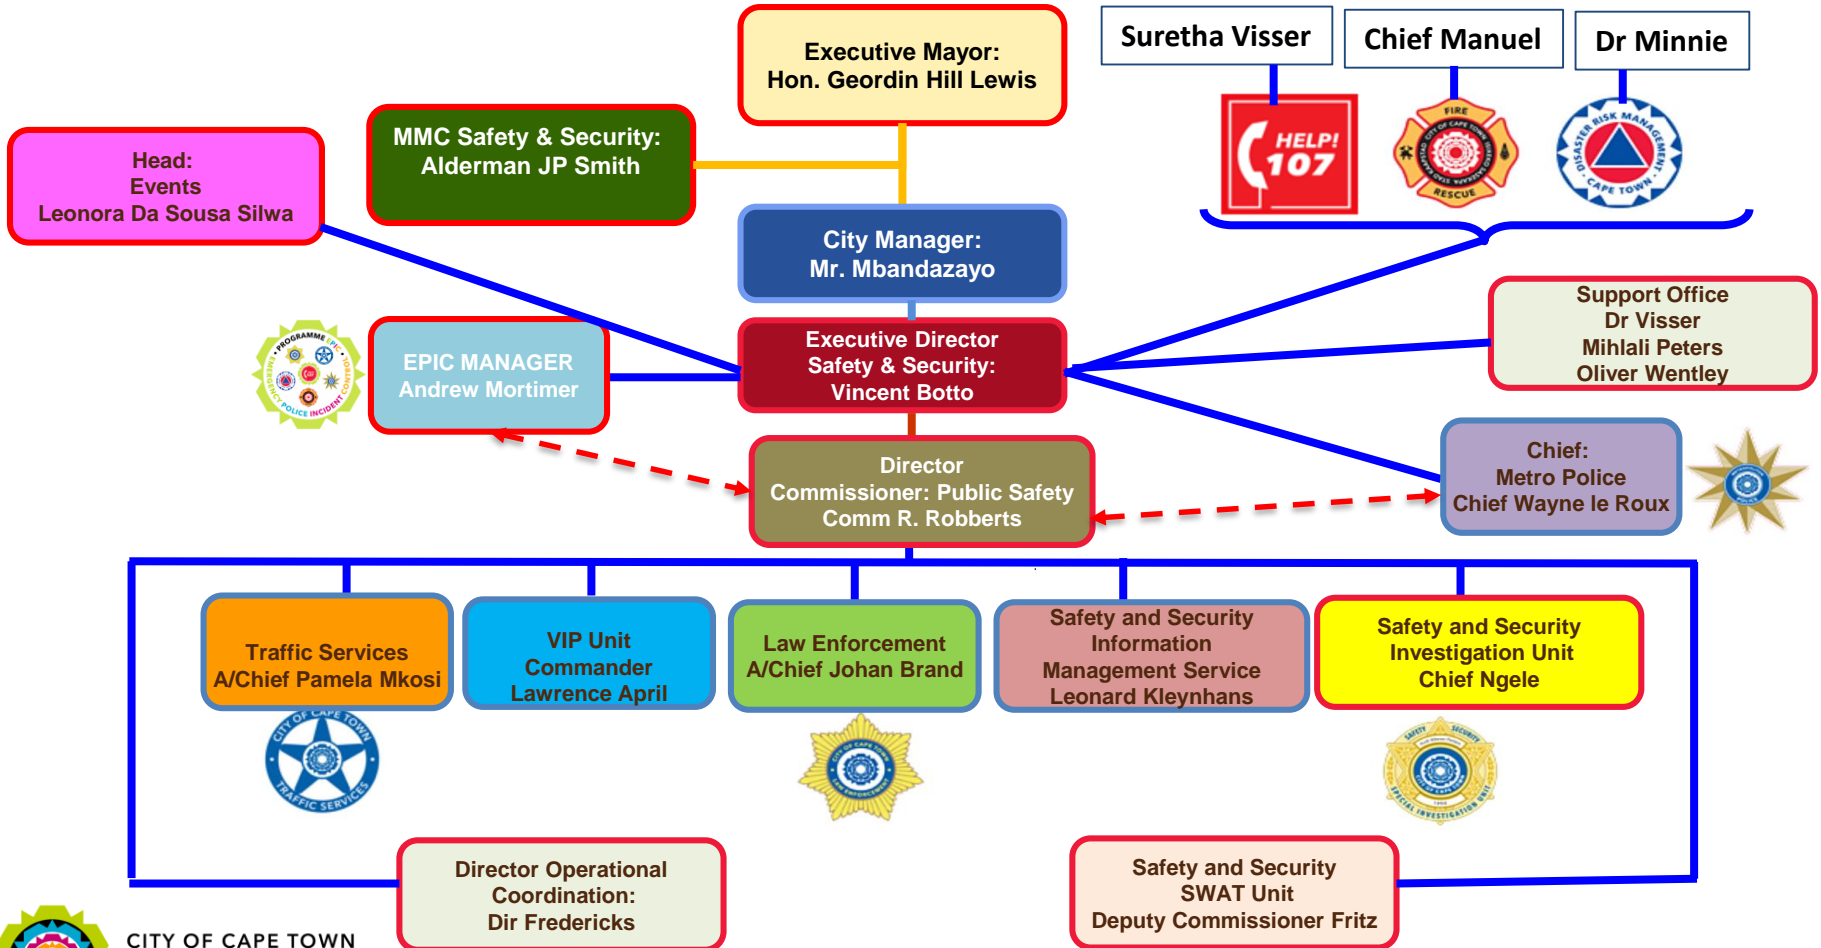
Executive Mayor:
Hon. Geordin Hill Lewis

Suretha Visser

Chief Manuel

Dr Minnie

HELP!
107

FIRE
CITY OF CAPE TOWN
RESCUE

DISASTER RISK MANAGEMENT
CAPE TOWN

Head:
Events
Leonora Da Sousa Silwa

MMC Safety & Security:
Alderman JP Smith

City Manager:
Mr. Mbandazayo

PROGRAMME EPIC
EMERGENCY POLICE INCIDENT CONTROL

EPIC MANAGER
Andrew Mortimer

Executive Director
Safety & Security:
Vincent Botto

Support Office
Dr Visser
Mihlali Peters
Oliver Wentley

Director
Commissioner: Public Safety
Comm R. Robberts

Chief:
Metro Police
Chief Wayne le Roux

Traffic Services
A/Chief Pamela Mkosi

CITY OF CAPE TOWN
TRAFFIC SERVICES

VIP Unit
Commander
Lawrence April

Law Enforcement
A/Chief Johan Brand

Safety and Security
Information
Management Service
Leonard Kleynhans

Safety and Security
Investigation Unit
Chief Ngele

Director Operational
Coordination:
Dir Fredericks

Safety and Security
SWAT Unit
Deputy Commissioner Fritz

CITY OF CAPE TOWN